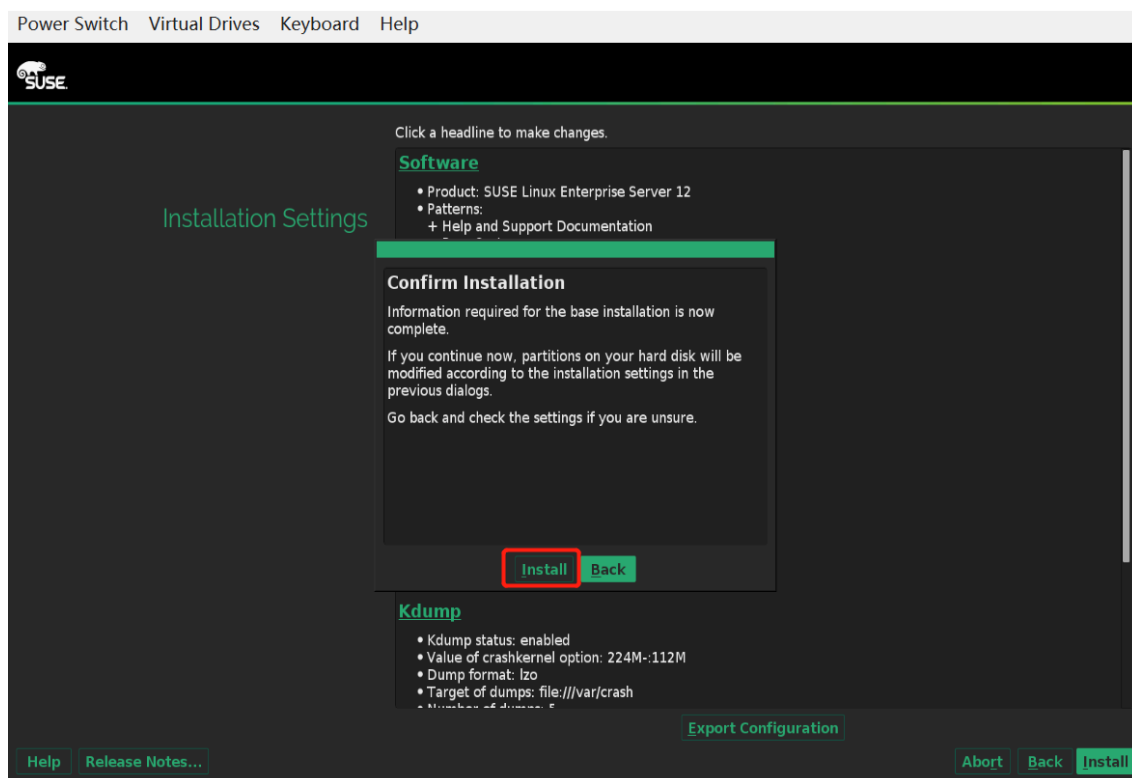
Power Switch Virtual Drives Keyboard Help

SUSE

Installation Settings

Click a headline to make changes.

Software

• Product: SUSE Linux Enterprise Server 12
• Patterns:
+ Help and Support Documentation
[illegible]

Confirm Installation

Information required for the base installation is now complete.

If you continue now, partitions on your hard disk will be modified according to the installation settings in the previous dialogs.

Go back and check the settings if you are unsure.

Install Back

Kdump

• Kdump status: enabled
• Value of crashkernel option: 224M-:112M
• Dump format: lzo
• Target of dumps: file:///var/crash
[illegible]

Export Configuration

Help Release Notes...

Abort Back Install